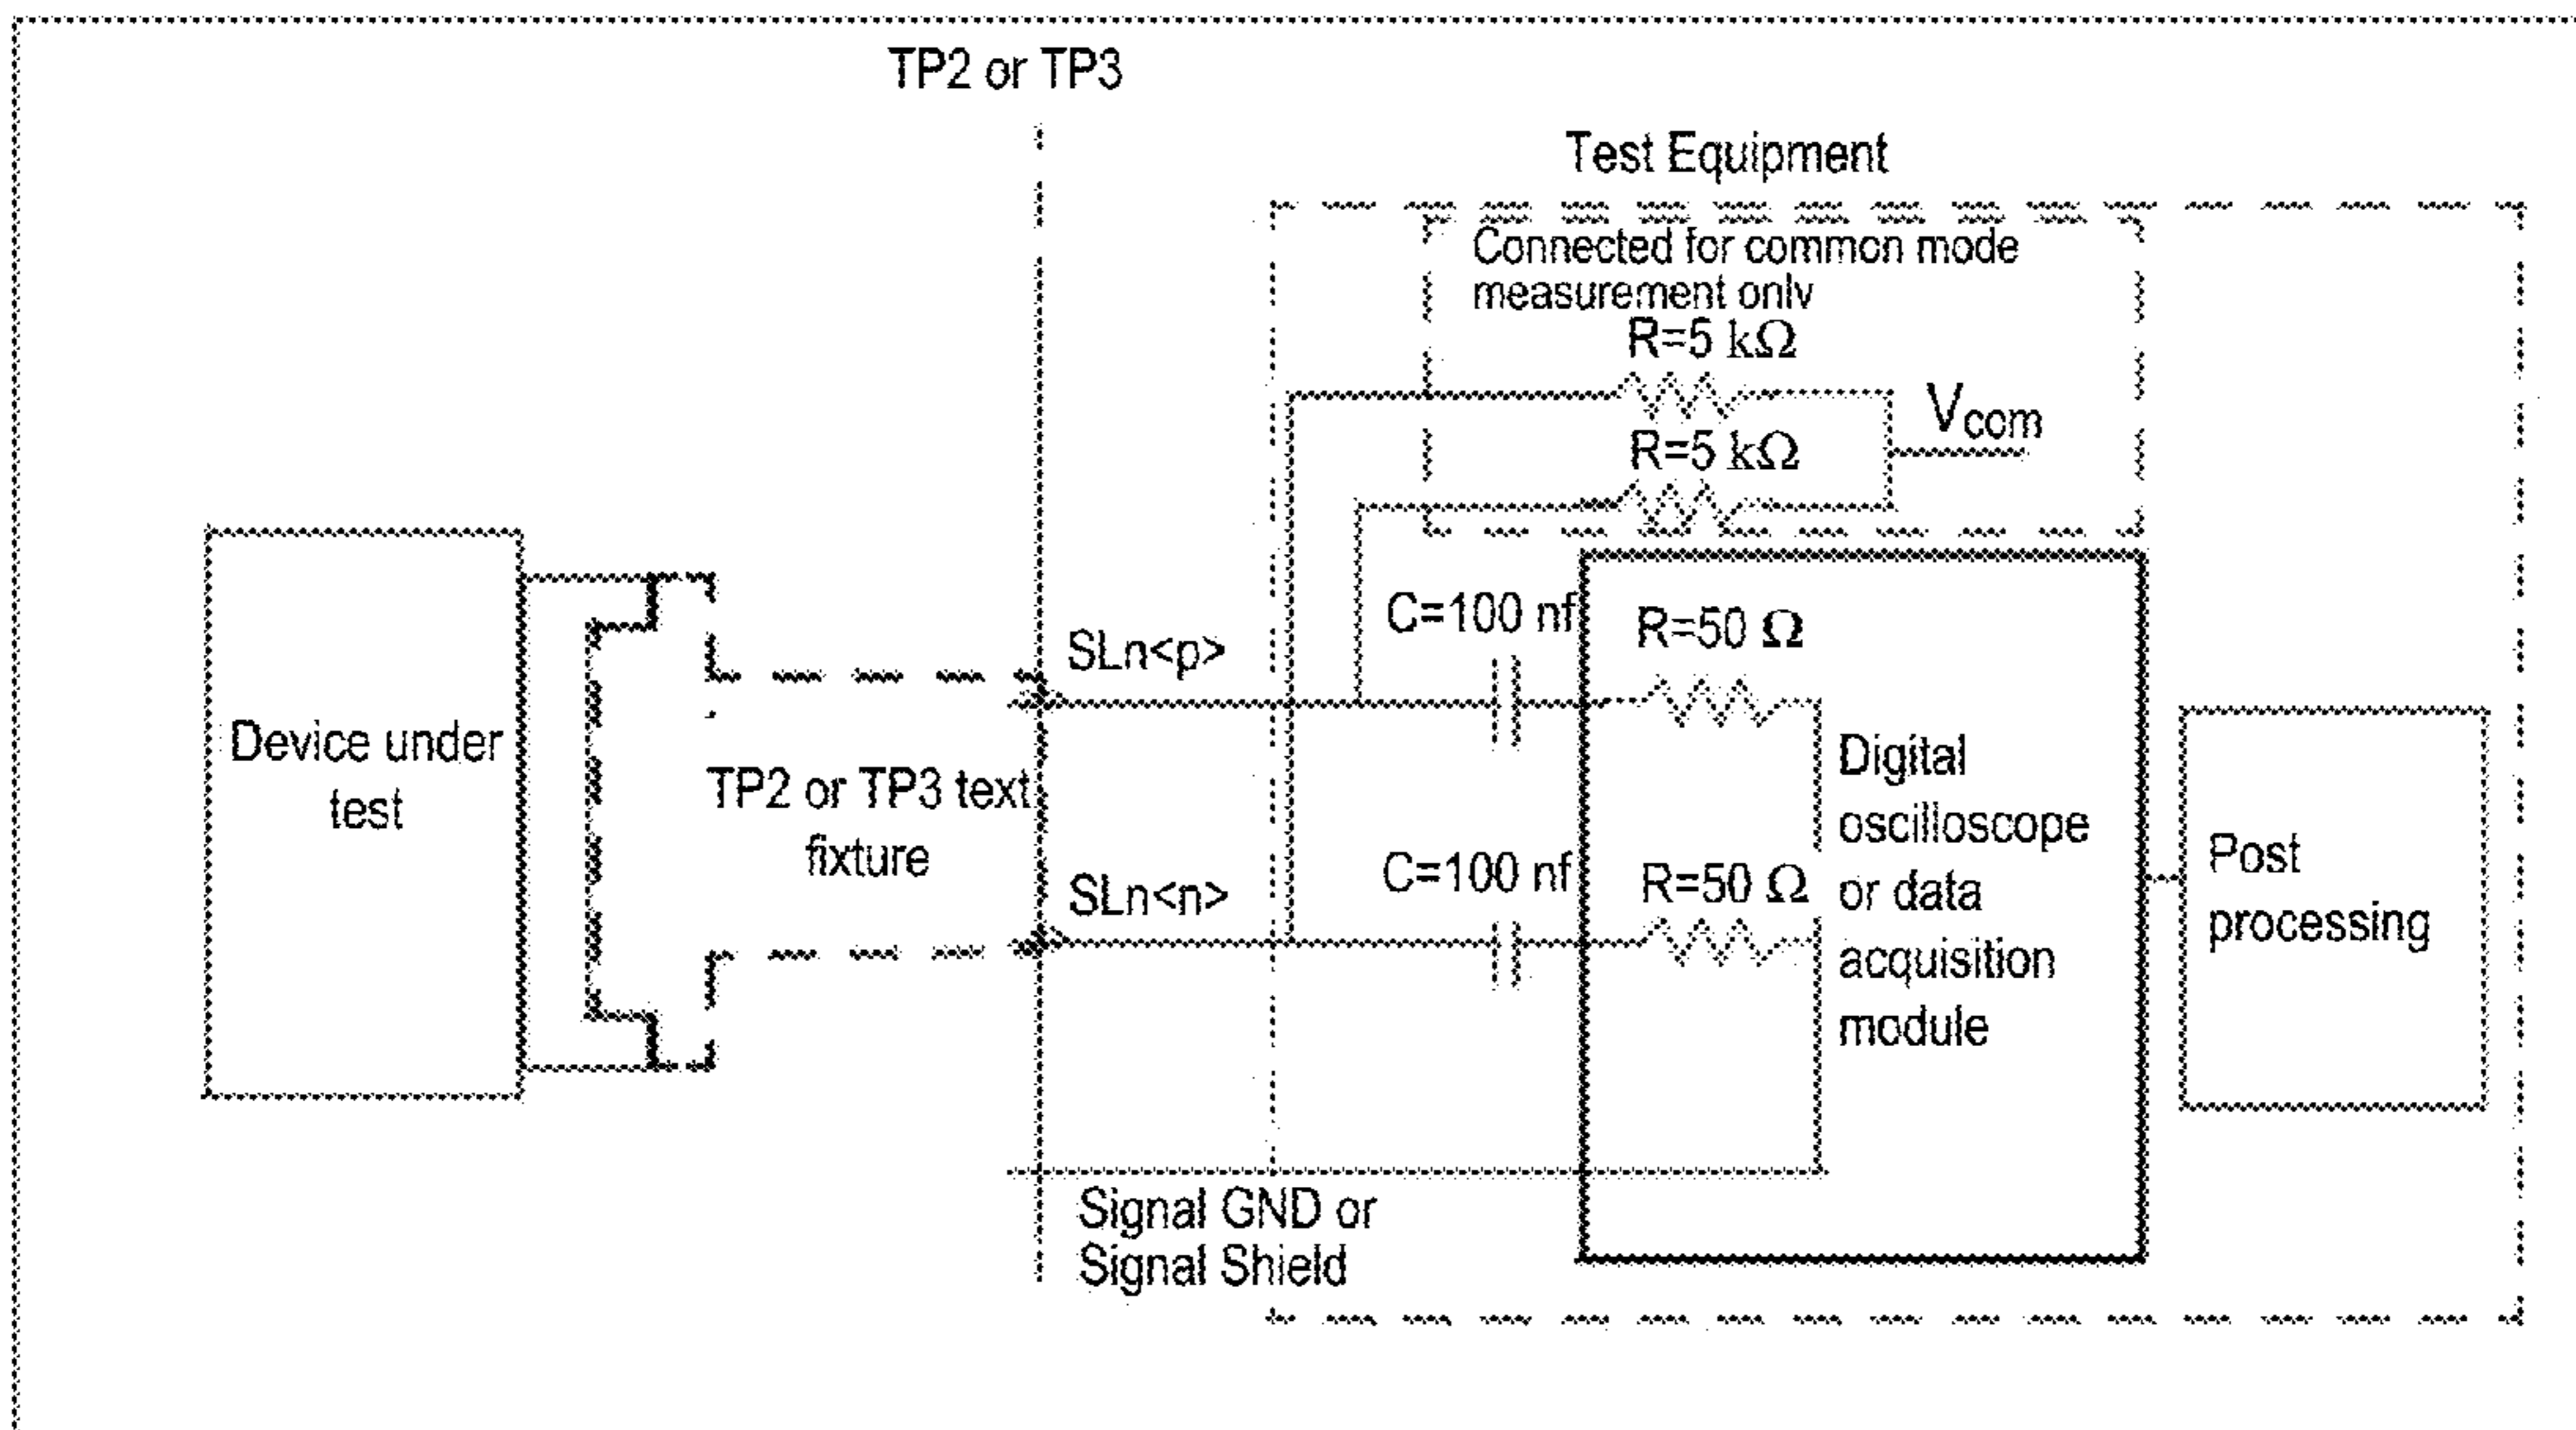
TP2 or TP3

Test Equipment

Connected for common mode measurement onlv

R=5 kΩ

$V_{com}$

R=5 kΩ

C=100 nf

R=50 Ω

SLn<p>

Device under test

TP2 or TP3 text fixture

Digital oscilloscope or data acquisition module

Post processing

C=100 nf

R=50 Ω

SLn<n>

Signal GND or Signal Shield